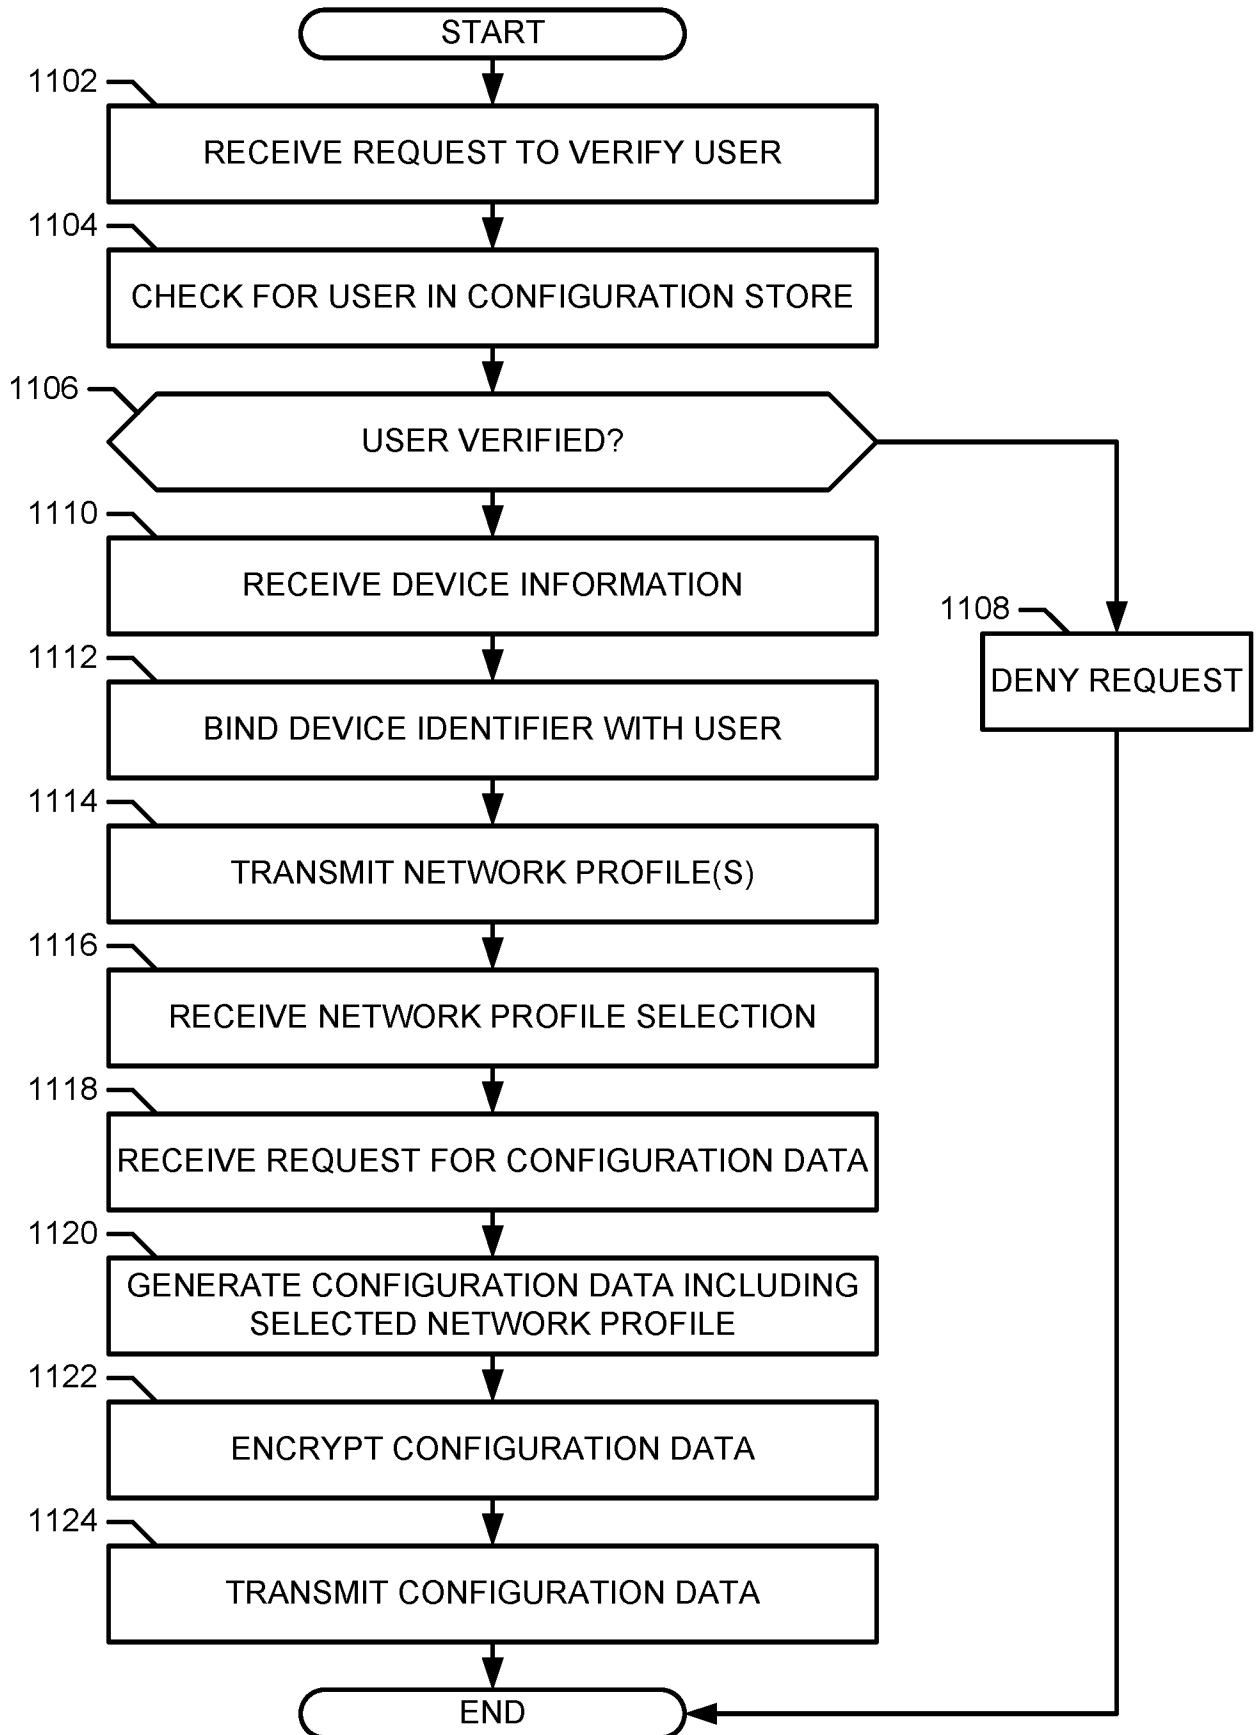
START

1102
RECEIVE REQUEST TO VERIFY USER

1104
CHECK FOR USER IN CONFIGURATION STORE

1106
USER VERIFIED?

1110
RECEIVE DEVICE INFORMATION

1108
DENY REQUEST

1112
BIND DEVICE IDENTIFIER WITH USER

1114
TRANSMIT NETWORK PROFILE(S)

1116
RECEIVE NETWORK PROFILE SELECTION

1118
RECEIVE REQUEST FOR CONFIGURATION DATA

1120
GENERATE CONFIGURATION DATA INCLUDING SELECTED NETWORK PROFILE

1122
ENCRYPT CONFIGURATION DATA

1124
TRANSMIT CONFIGURATION DATA

END